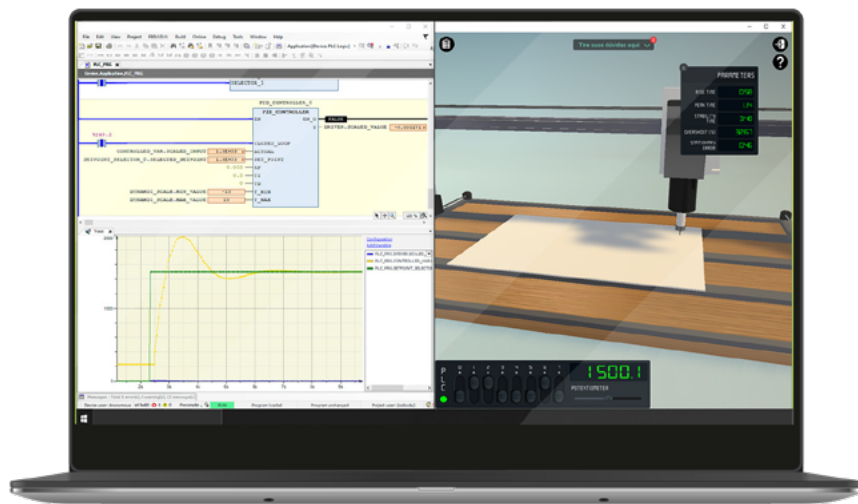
File Edit View Project Build Online Debug Tools Window Help

PLC_PRG

SELECTOR_1

PID_CONTROLLER_1

PID_CONTROLLER

CLOSED_LOOP

ACTUAL

SET_POINT

KP

TI

TD

Y_MIN

Y_MAX

FALSE

DRIVER.SCALED_VALUE

CONTROLLED_VAR.SCALED_INPUT

SETPOINT_SELECTOR_1.SELECTED_SETPOINT

DYNAMIC_SCALE.MIN_VALUE

DYNAMIC_SCALE.MAX_VALUE

Trace

PLC_PRG.DRIVER.SCALED

PLC_PRG.CONTROLLED_VAR

PLC_PRG.SETPOINT_SELECTO

The axis disorder equl

PARAMETERS

RISE TIME

PEAK TIME

STABILITY TIME

OVERSHOOT (%)

STATIONARY ERROR

PLC

1500.1

POTENTIOMETER